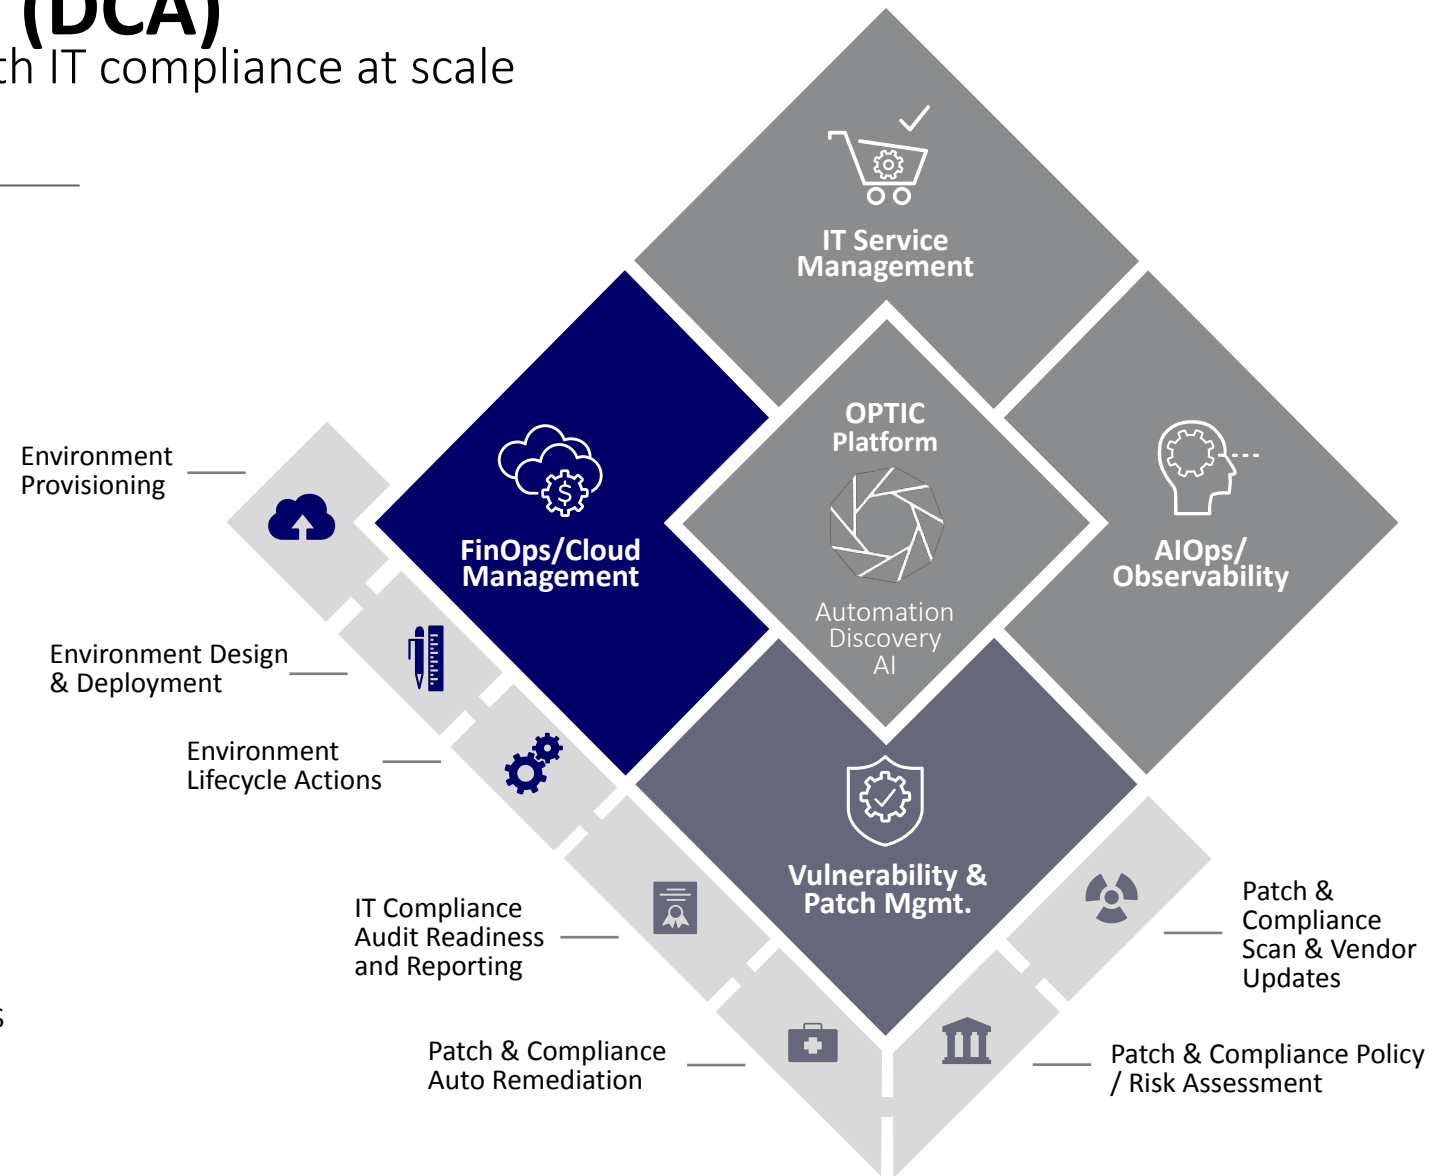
(DCA)
th IT compliance at scale

IT Service Management

FinOps/Cloud Management

OPTIC Platform

Automation
Discovery
AI

AIOps/ Observability

Vulnerability & Patch Mgmt.

Environment Provisioning

Environment Design & Deployment

Environment Lifecycle Actions

IT Compliance Audit Readiness and Reporting

Patch & Compliance Auto Remediation

Patch & Compliance Scan & Vendor Updates

Patch & Compliance Policy / Risk Assessment

s